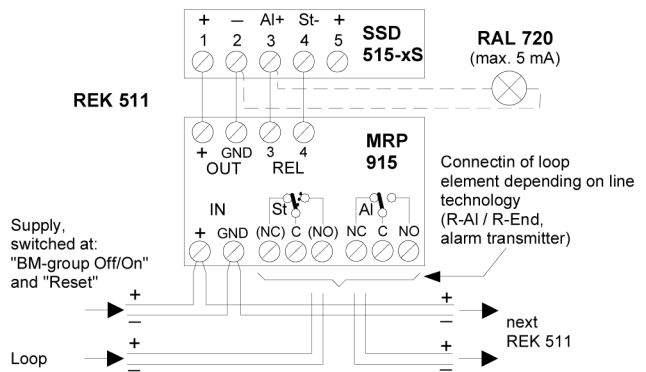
+ 1
– 2
Al+ 3
St- 4
+ 5
SSD 515-xS

RAL 720 (max. 5 mA)

REK 511

MRP 915

+ GND 3 4
OUT REL

Connectin of loop element depending on line technology (R-Al / R-End, alarm transmitter)

Supply, switched at: "BM-group Off/On" and "Reset"

IN
+ GND
St
(NC) C (NO)
Al
NC C NO

+
–
+
–

next REK 511

Loop
+
–